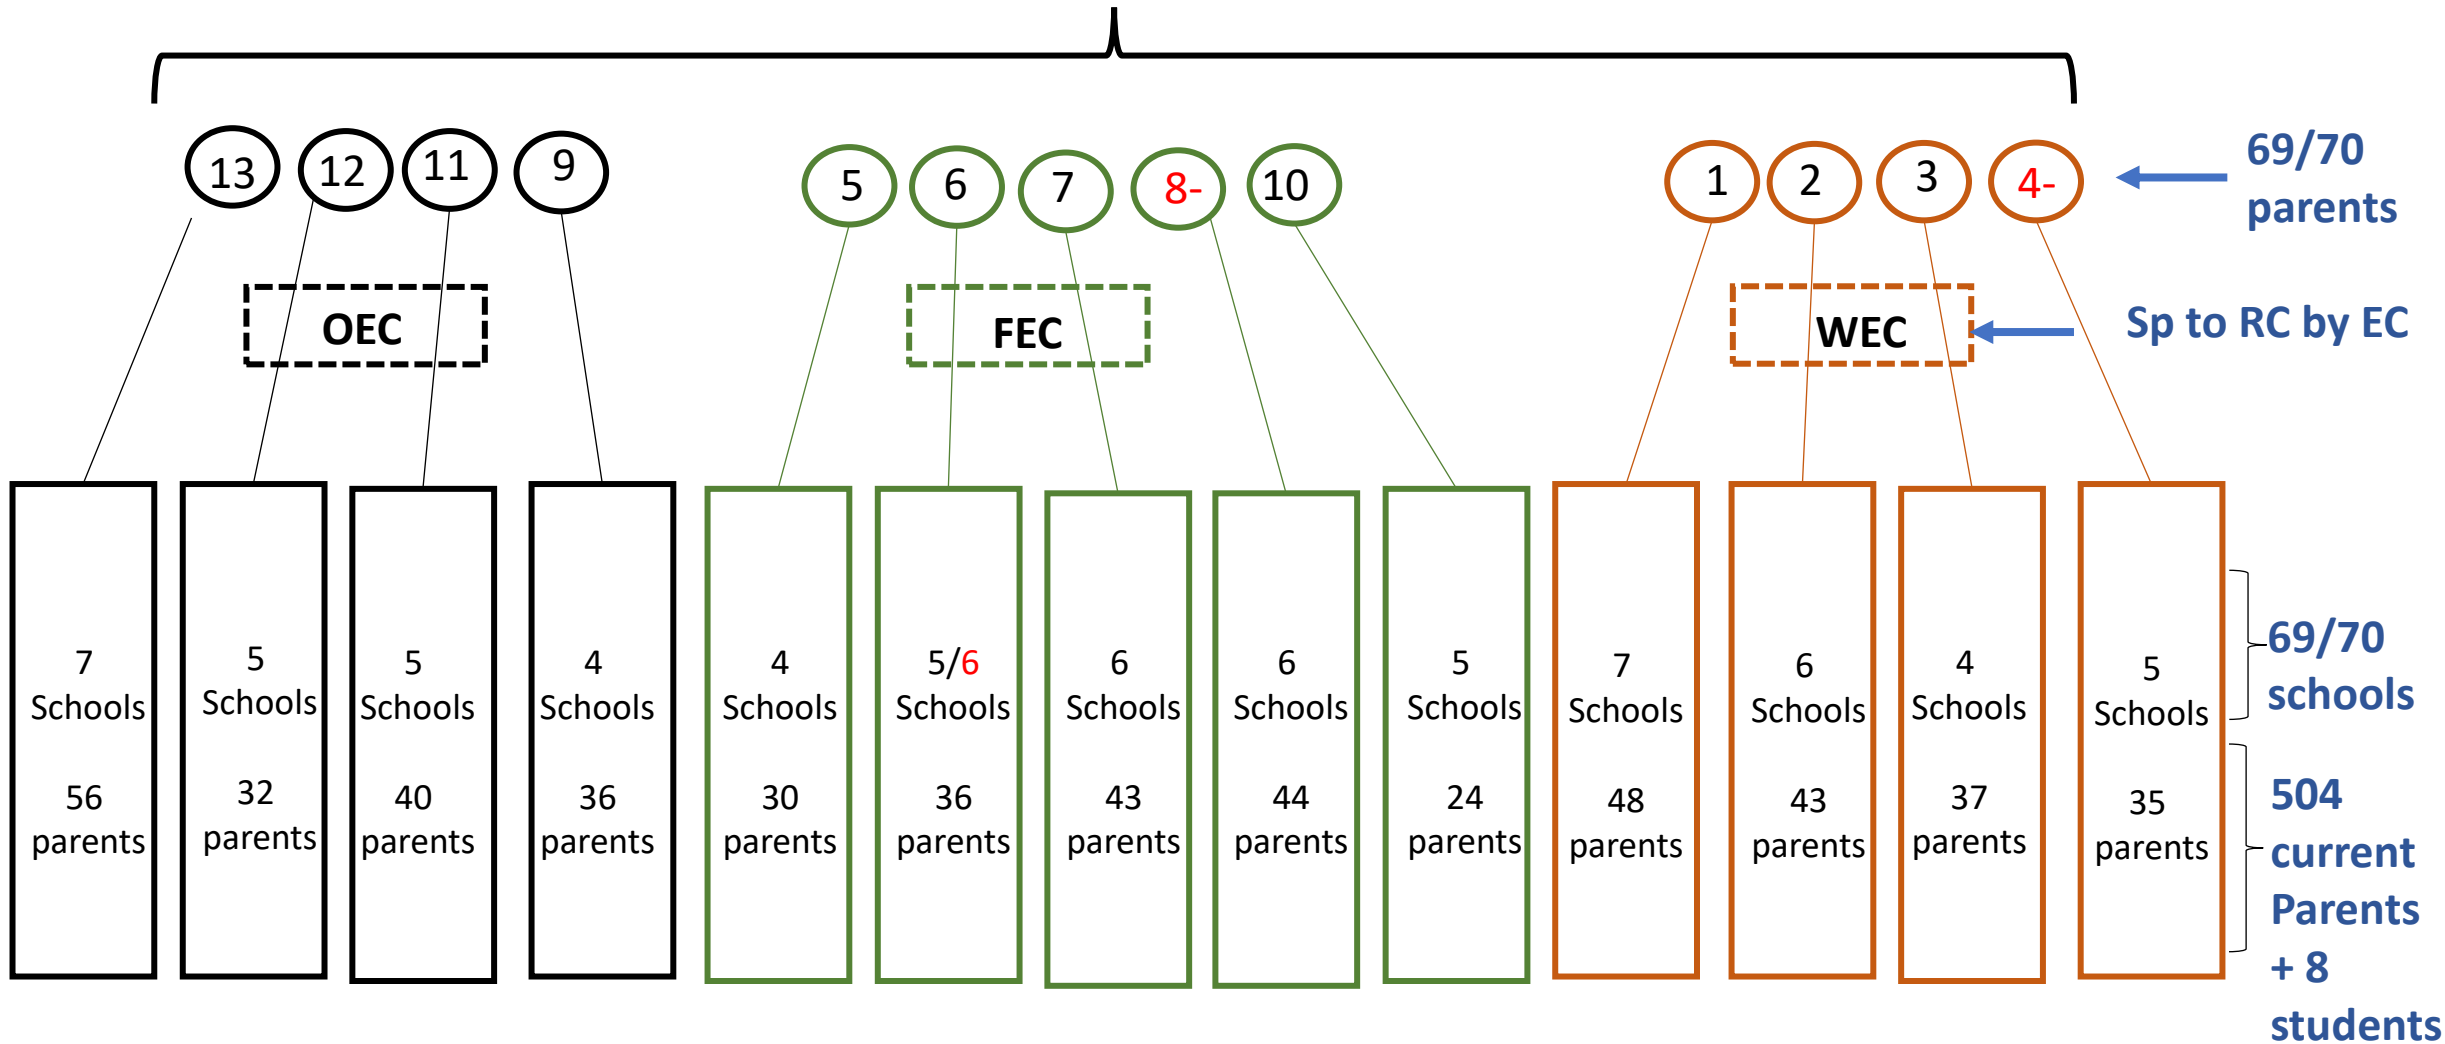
13 12 11 9

5 6 7 8- 10

1 2 3 4-

69/70 parents

OEC

FEC

WEC

Sp to RC by EC

7 Schools 56 parents

5 Schools 32 parents

5 Schools 40 parents

4 Schools 36 parents

4 Schools 30 parents

5/6 Schools 36 parents

6 Schools 43 parents

6 Schools 44 parents

5 Schools 24 parents

7 Schools 48 parents

6 Schools 43 parents

4 Schools 37 parents

5 Schools 35 parents

69/70 schools

504 current Parents + 8 students